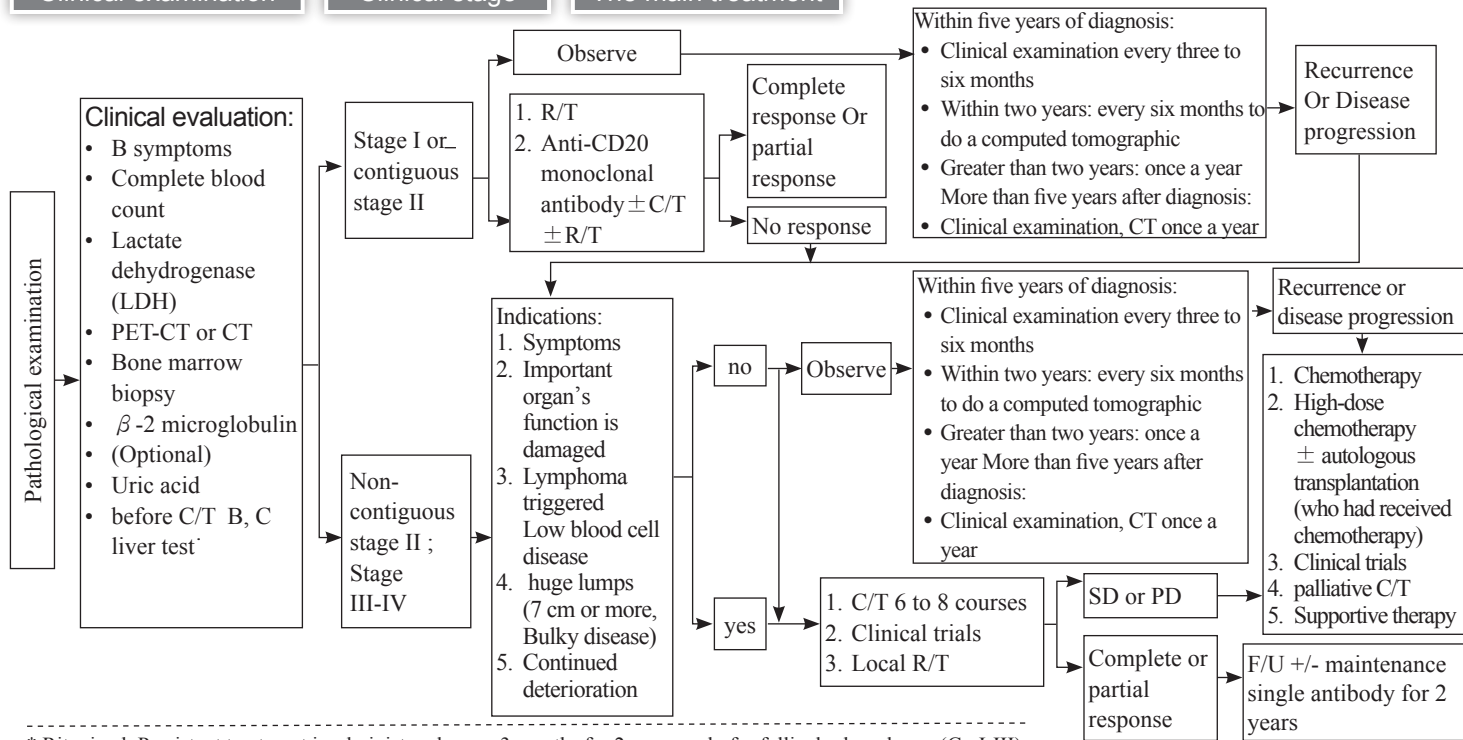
Clinical examination
Clinical stage
The main treatment

Pathological examination

Clinical evaluation:
• B symptoms
• Complete blood count
• Lactate dehydrogenase (LDH)
• PET-CT or CT
• Bone marrow biopsy
• $\beta$-2 microglobulin
• (Optional)
• Uric acid
• before C/T B, C liver test

Stage I or contiguous stage II

Observe

1. R/T
2. Anti-CD20 monoclonal antibody $\pm$C/T $\pm$R/T

Complete response Or partial response

No response

Within five years of diagnosis:
• Clinical examination every three to six months
• Within two years: every six months to do a computed tomographic
• Greater than two years: once a year More than five years after diagnosis:
• Clinical examination, CT once a year

Recurrence Or Disease progression

Non-contiguous stage II ; Stage III-IV

Indications:
1. Symptoms
2. Important organ's function is damaged
3. Lymphoma triggered Low blood cell disease
4. huge lumps (7 cm or more, Bulky disease)
5. Continued deterioration

no

Observe

yes

Within five years of diagnosis:
• Clinical examination every three to six months
• Within two years: every six months to do a computed tomographic
• Greater than two years: once a year More than five years after diagnosis:
• Clinical examination, CT once a year

Recurrence or disease progression

1. Chemotherapy
2. High-dose chemotherapy $\pm$ autologous transplantation (who had received chemotherapy)
3. Clinical trials
4. palliative C/T
5. Supportive therapy

1. C/T 6 to 8 courses
2. Clinical trials
3. Local R/T

SD or PD

Complete or partial response

F/U +/- maintenance single antibody for 2 years

* Rituximab Persistent treatment in administered once a 3 months for 2 years, only for follicular lymphoma (Gr I-III)